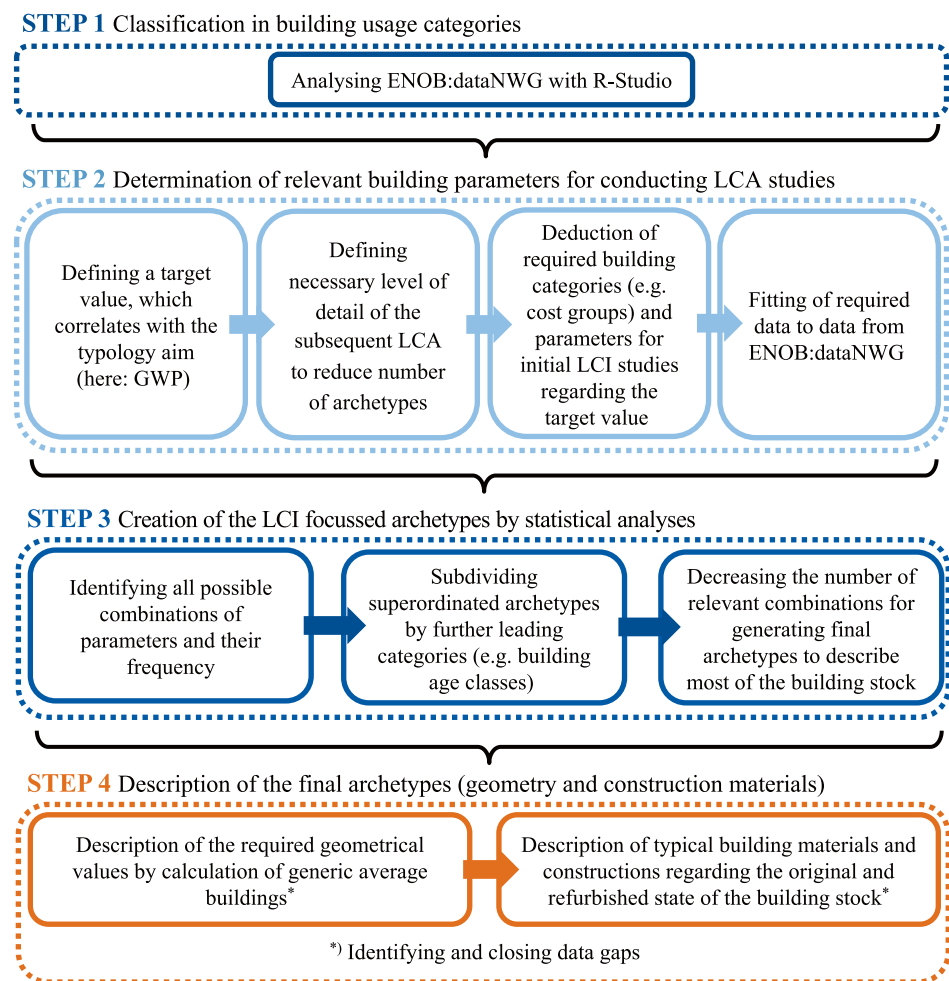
STEP 1 Classification in building usage categories

Analysing ENOB:dataNWG with R-Studio

STEP 2 Determination of relevant building parameters for conducting LCA studies

Defining a target value, which correlates with the typology aim (here: GWP)

Defining necessary level of detail of the subsequent LCA to reduce number of archetypes

Deduction of required building categories (e.g. cost groups) and parameters for initial LCI studies regarding the target value

Fitting of required data to data from ENOB:dataNWG

STEP 3 Creation of the LCI focussed archetypes by statistical analyses

Identifying all possible combinations of parameters and their frequency

Subdividing superordinated archetypes by further leading categories (e.g. building age classes)

Decreasing the number of relevant combinations for generating final archetypes to describe most of the building stock

STEP 4 Description of the final archetypes (geometry and construction materials)

Description of the required geometrical values by calculation of generic average buildings*

Description of typical building materials and constructions regarding the original and refurbished state of the building stock*

*) Identifying and closing data gaps